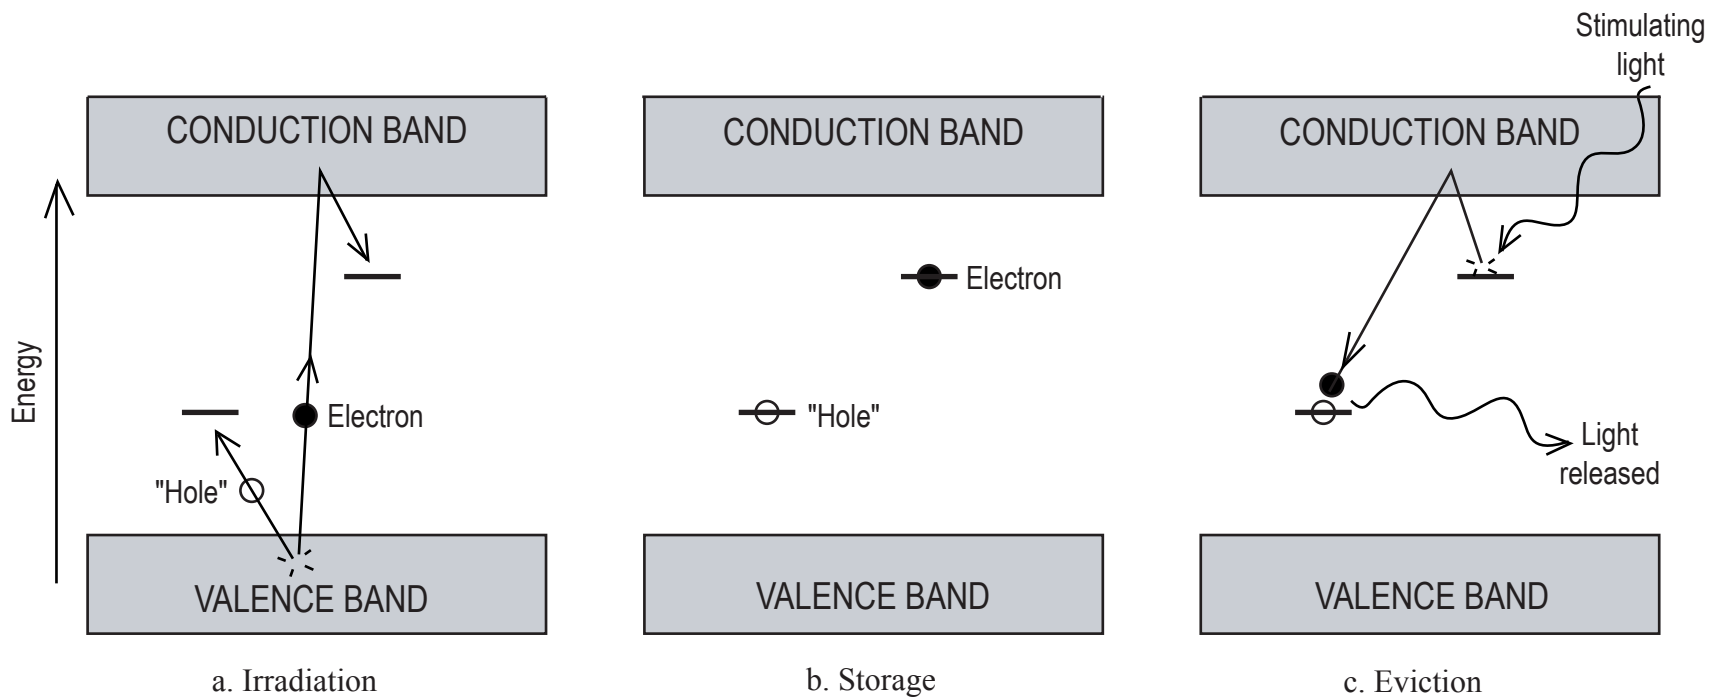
Energy

CONDUCTION BAND

Electron

"Hole"

VALENCE BAND

a. Irradiation

CONDUCTION BAND

Electron

"Hole"

VALENCE BAND

b. Storage

Stimulating light

CONDUCTION BAND

Light released

VALENCE BAND

c. Eviction